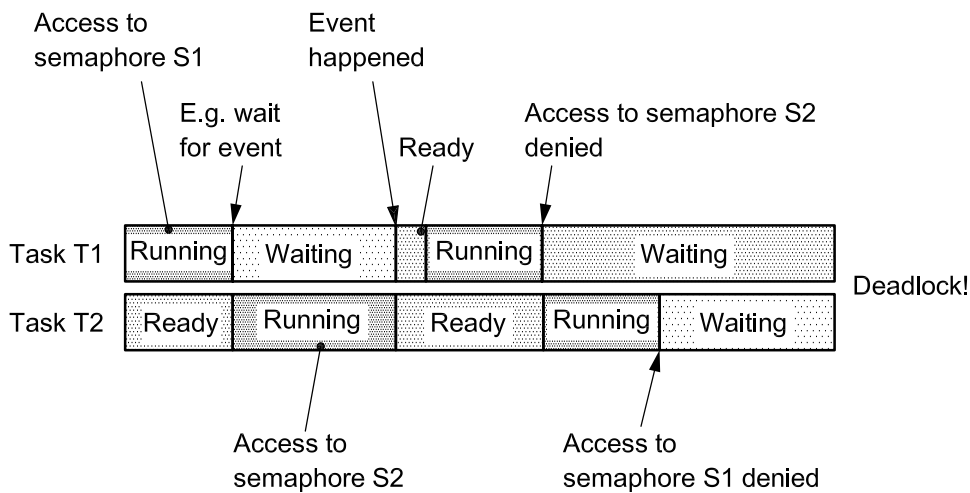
Access to semaphore S1

Event happened

E.g. wait for event

Ready

Access to semaphore S2 denied

Task T1 Running Waiting Running Waiting

Deadlock!

Task T2 Ready Running Ready Running Waiting

Access to semaphore S2

Access to semaphore S1 denied